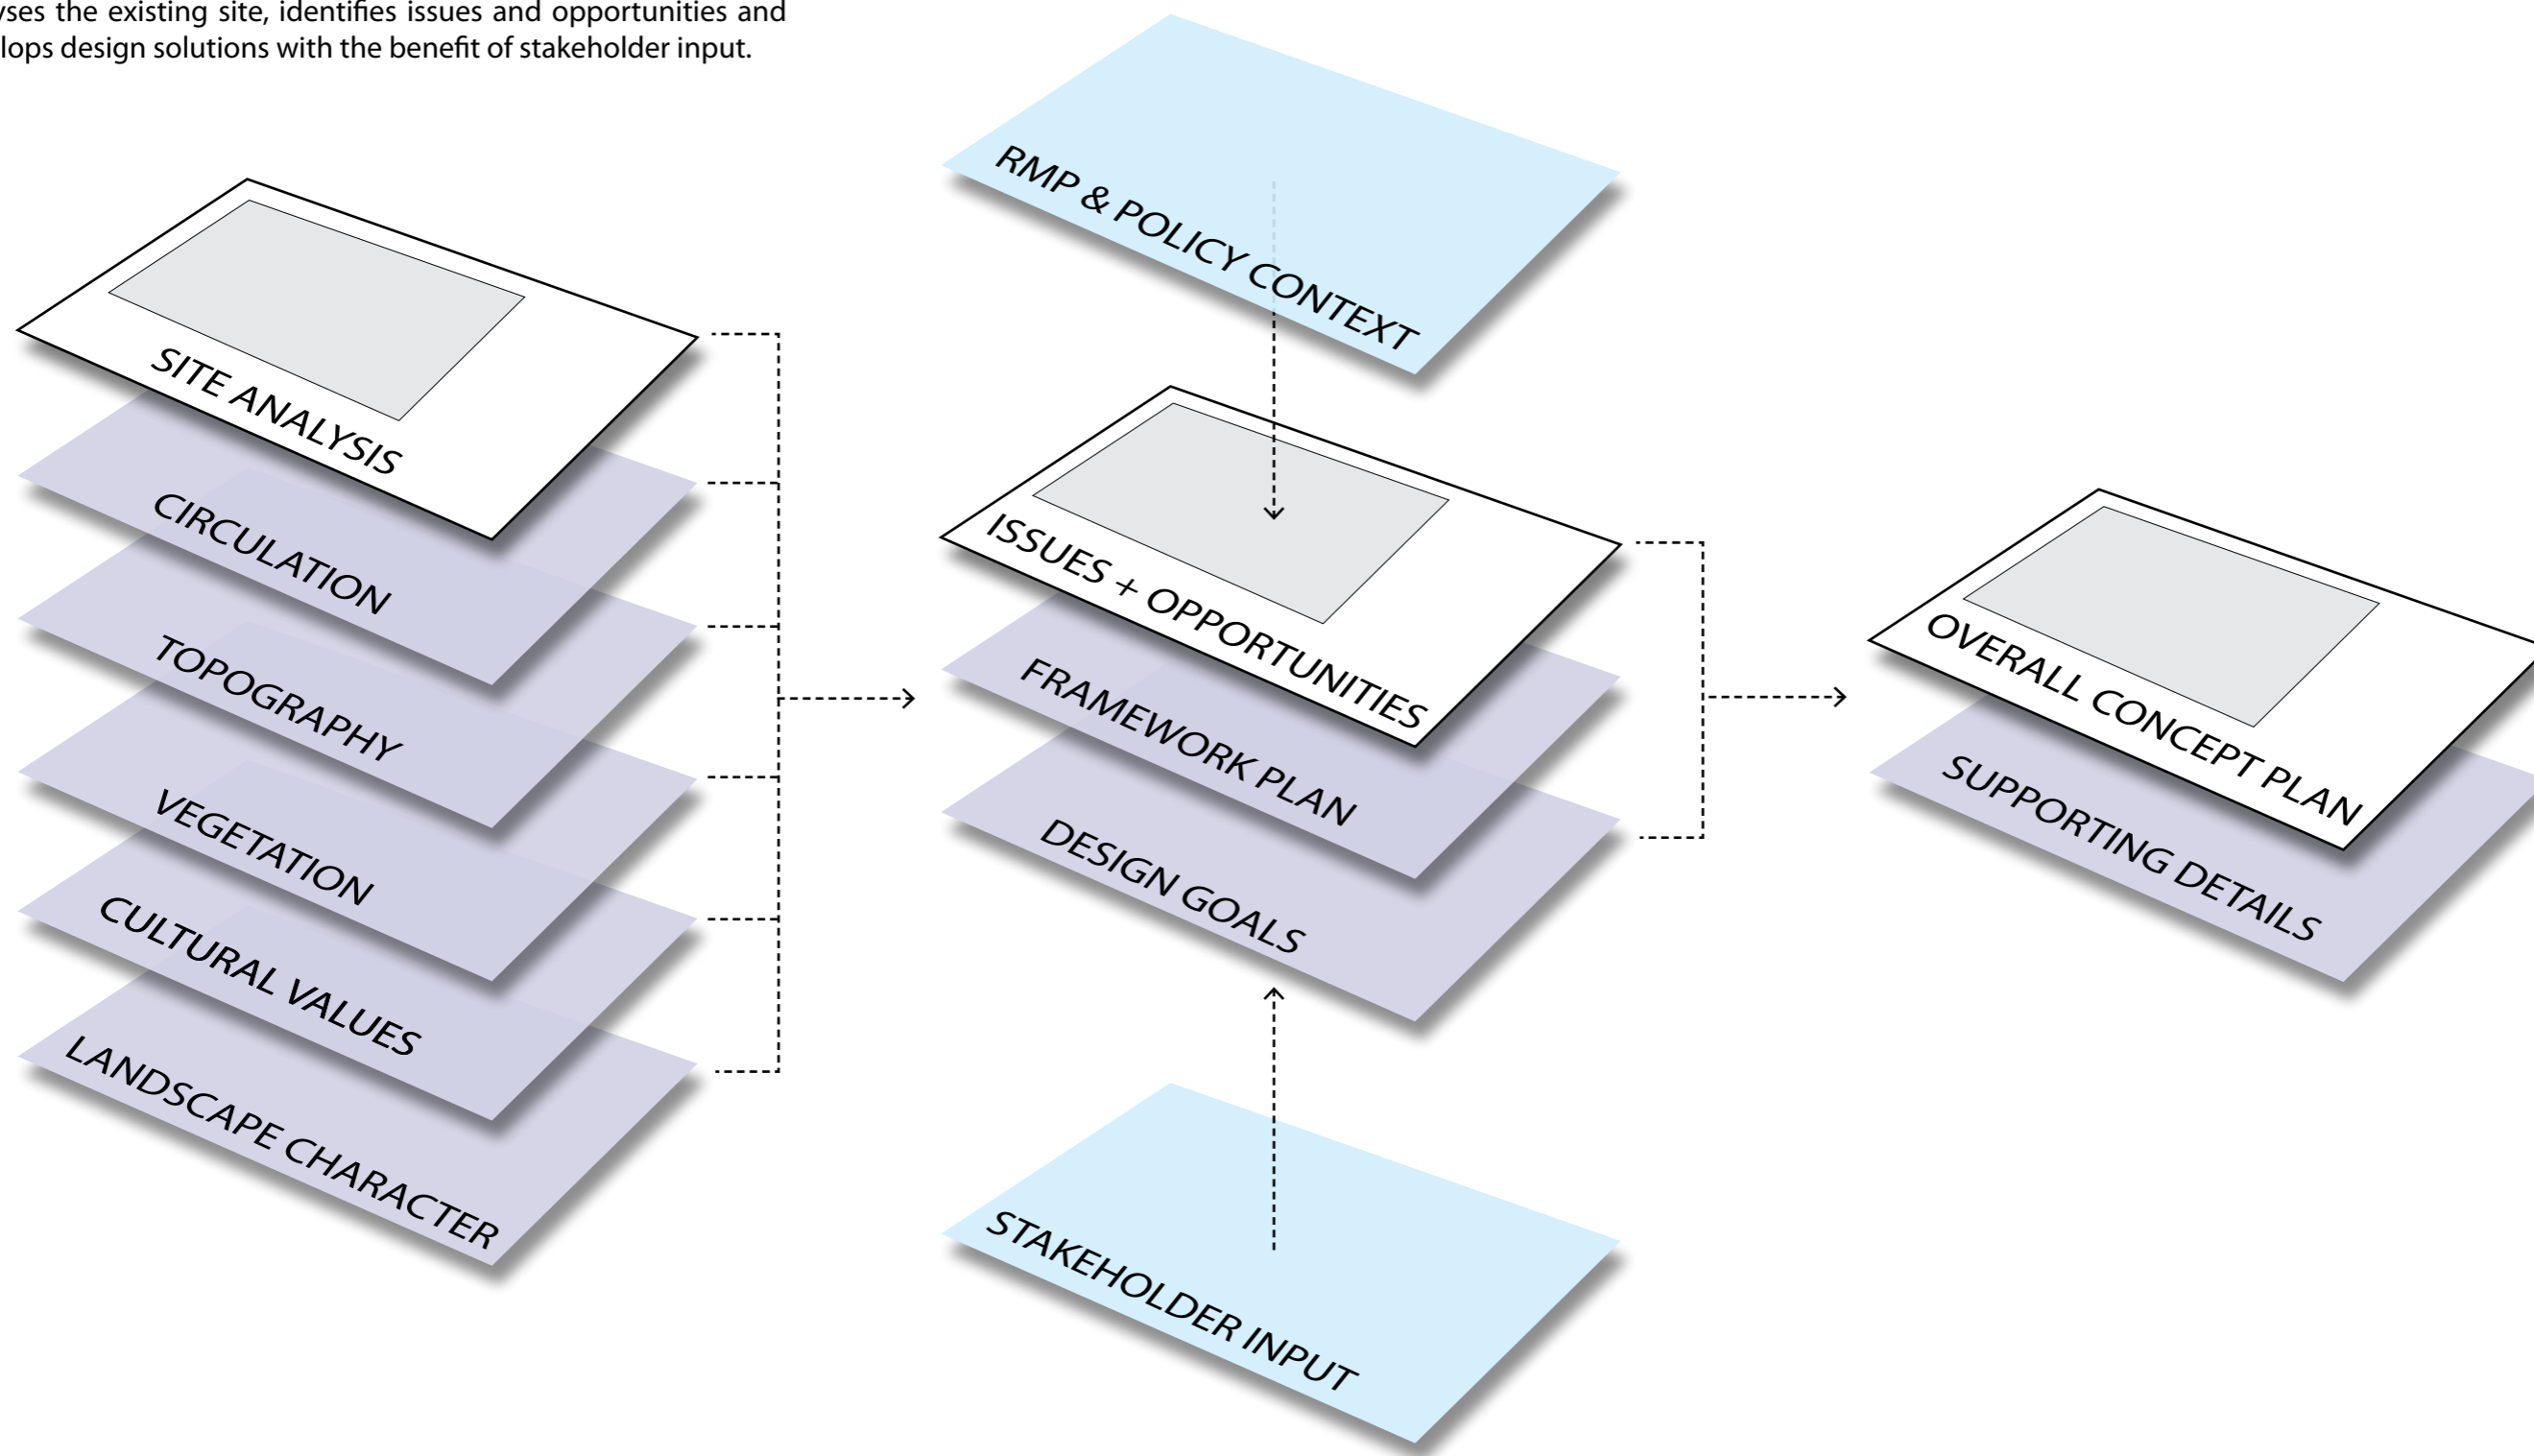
yses the existing site, identifies issues and opportunities and lops design solutions with the benefit of stakeholder input.

SITE ANALYSIS
CIRCULATION
TOPOGRAPHY
VEGETATION
CULTURAL VALUES
LANDSCAPE CHARACTER

RMP & POLICY CONTEXT
ISSUES + OPPORTUNITIES
FRAMEWORK PLAN
DESIGN GOALS
STAKEHOLDER INPUT

OVERALL CONCEPT PLAN
SUPPORTING DETAILS